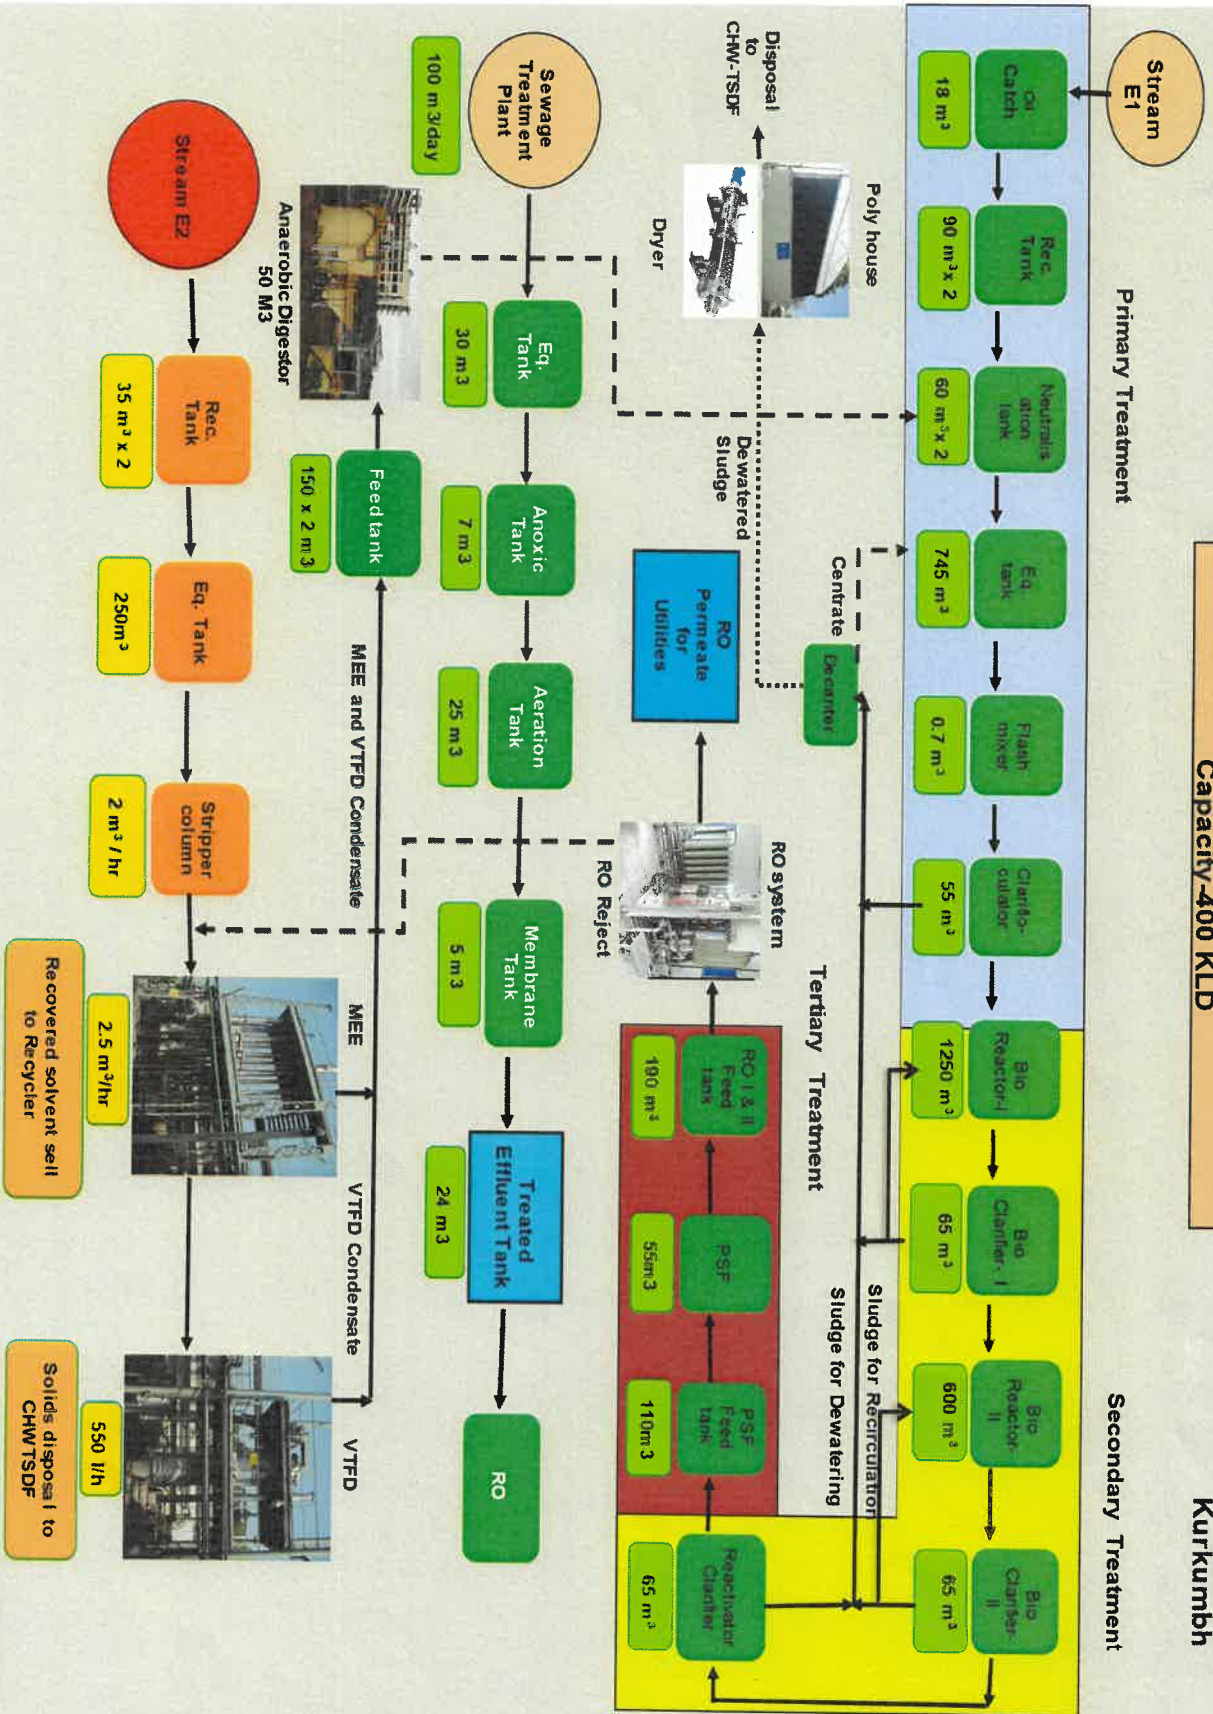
Kurkumbh

Capacity-400 KLD

Stream E1

Primary Treatment

Oil Catch
18 m³

Rec. Tank
90 m³ x 2

Neutralisation tank
60 m³ x 2

Eq. tank
745 m³

Flash mixer
0.7 m³

Clariflo-culator
55 m³

Secondary Treatment

Bio Reactor-I
1250 m³

Bio Clarifier- I
65 m³

Bio Reactor-II
600 m³

Bio Clarifier-II
65 m³

Sludge for Recirculation

Sludge for Dewatering

Tertiary Treatment

Reactivator Clarifier
65 m³

PSF Feed tank
110m 3

PSF
55m3

RO I & II Feed tank
190 m³

RO system

RO Reject

RO Permeate for Utilities

Decanter

Centrate

Dewatered Sludge

Poly house

Dryer

Disposal to CHW-TSDF

Sewage Treatment Plant
100 m 3/day

Eq. Tank
30 m 3

Anoxic Tank
7 m 3

Aeration Tank
25 m 3

Membrane Tank
5 m 3

Treated Effluent Tank
24 m 3

RO

Anaerobic Digestor 50 M3

Feed tank
150 x 2 m 3

MEE and VTFD Condensate

MEE

VTFD Condensate

VTFD

Stream E2

Rec. Tank
35 m³ x 2

Eq. Tank
250m³

Stripper column
2 m³ / hr

2.5 m³/hr

Recovered solvent sell to Recycler

550 l/h

Solids disposal to CHWTSDF